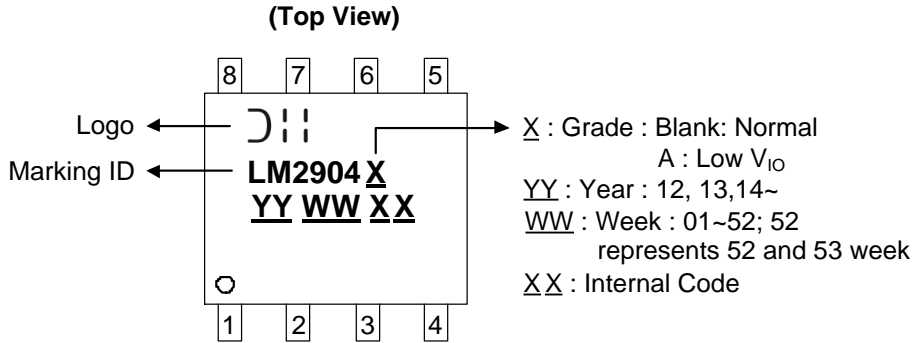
(Top View)

8 7 6 5

Logo

Marking ID

LM2904 X

YY WW X X

1 2 3 4

X : Grade : Blank: Normal
A : Low $V_{IO}$

YY : Year : 12, 13,14~

WW : Week : 01~52; 52 represents 52 and 53 week

X X : Internal Code